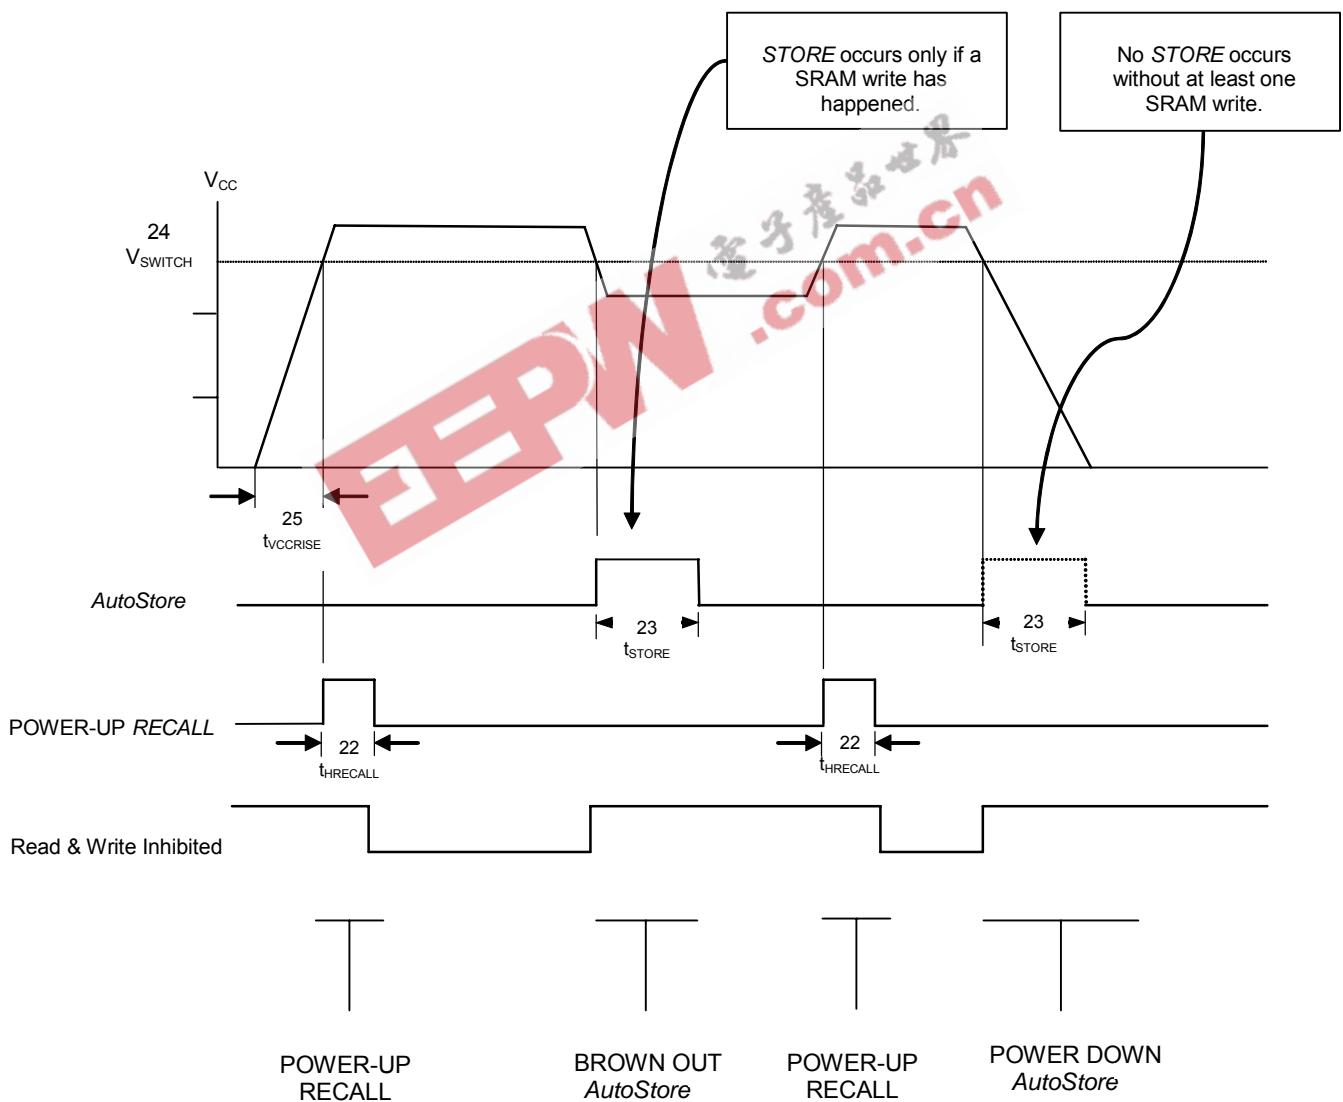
STORE occurs only if a SRAM write has happened.

No STORE occurs without at least one SRAM write.

$V_{CC}$

24
$V_{SWITCH}$

电子产品世界
EEPW .com.cn

25
$t_{VCCRISE}$

AutoStore

23
$t_{STORE}$

23
$t_{STORE}$

POWER-UP RECALL

22
$t_{HRECALL}$

22
$t_{HRECALL}$

Read & Write Inhibited

POWER-UP RECALL

BROWN OUT AutoStore

POWER-UP RECALL

POWER DOWN AutoStore